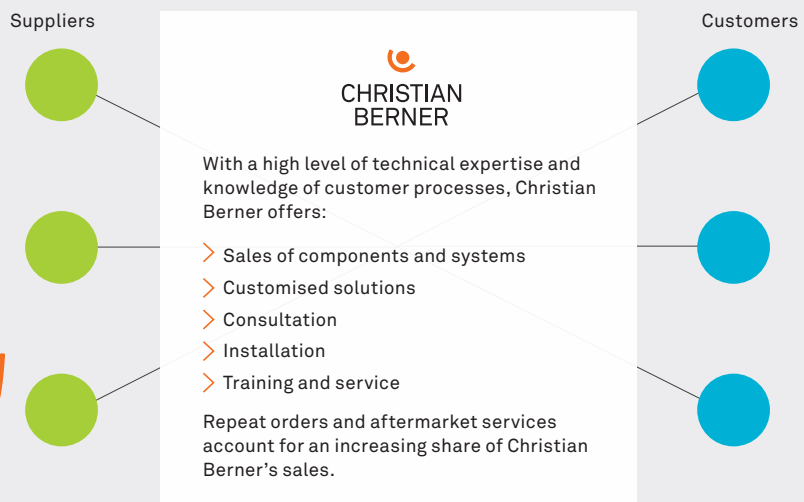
Suppliers

Customers

CHRISTIAN BERNER

With a high level of technical expertise and knowledge of customer processes, Christian Berner offers:

Sales of components and systems
Customised solutions
Consultation
Installation
Training and service

Repeat orders and aftermarket services account for an increasing share of Christian Berner's sales.